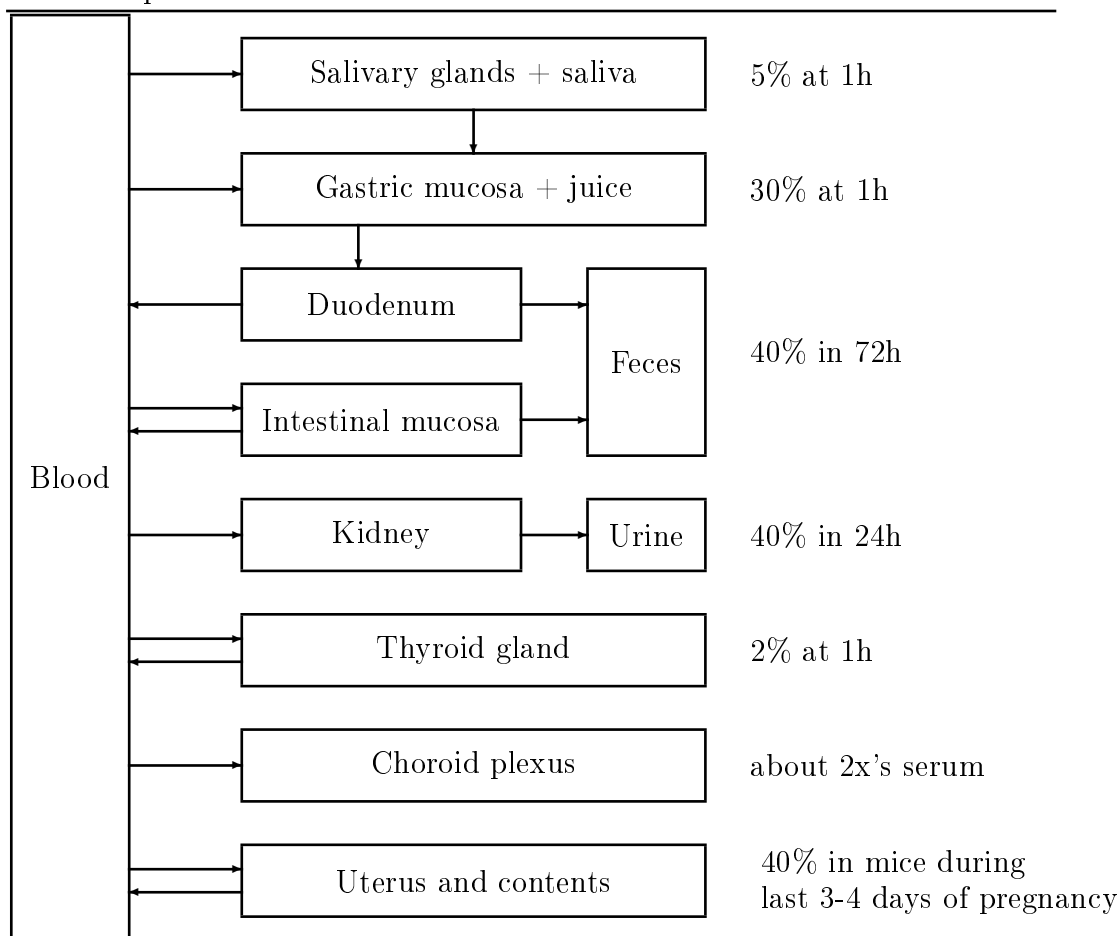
Blood

Salivary glands + saliva
5% at 1h

Gastric mucosa + juice
30% at 1h

Duodenum
Intestinal mucosa
Feces
40% in 72h

Kidney
Urine
40% in 24h

Thyroid gland
2% at 1h

Choroid plexus
about 2x's serum

Uterus and contents
40% in mice during last 3-4 days of pregnancy